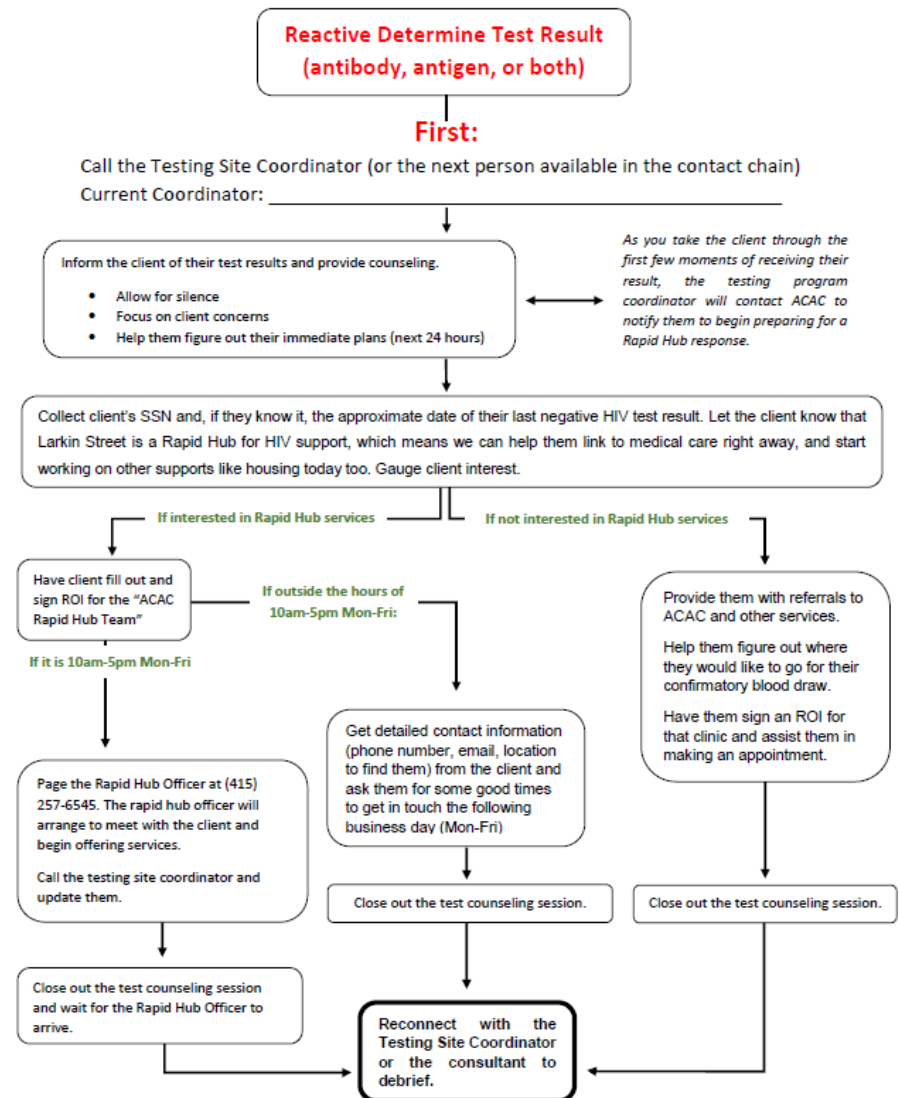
Reactive Determine Test Result (antibody, antigen, or both)

First:

Call the Testing Site Coordinator (or the next person available in the contact chain)
Current Coordinator: ____________________________________________

Inform the client of their test results and provide counseling.

- Allow for silence
- Focus on client concerns
- Help them figure out their immediate plans (next 24 hours)

As you take the client through the first few moments of receiving their result, the testing program coordinator will contact ACAC to notify them to begin preparing for a Rapid Hub response.

Collect client's SSN and, if they know it, the approximate date of their last negative HIV test result. Let the client know that Larkin Street is a Rapid Hub for HIV support, which means we can help them link to medical care right away, and start working on other supports like housing today too. Gauge client interest.

If interested in Rapid Hub services

If not interested in Rapid Hub services

Have client fill out and sign ROI for the "ACAC Rapid Hub Team"

If outside the hours of 10am-5pm Mon-Fri:

If it is 10am-5pm Mon-Fri

Page the Rapid Hub Officer at (415) 257-6545. The rapid hub officer will arrange to meet with the client and begin offering services.

Call the testing site coordinator and update them.

Get detailed contact information (phone number, email, location to find them) from the client and ask them for some good times to get in touch the following business day (Mon-Fri)

Provide them with referrals to ACAC and other services.

Help them figure out where they would like to go for their confirmatory blood draw.

Have them sign an ROI for that clinic and assist them in making an appointment.

Close out the test counseling session.

Close out the test counseling session.

Close out the test counseling session and wait for the Rapid Hub Officer to arrive.

Reconnect with the Testing Site Coordinator or the consultant to debrief.